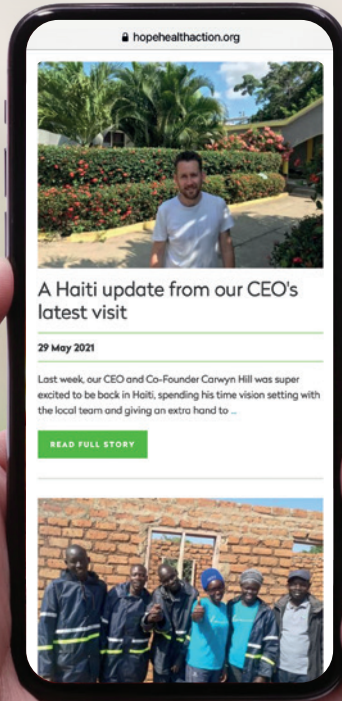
hopehealthaction.org

A Haiti update from our CEO's latest visit

29 May 2021

Last week, our CEO and Co-Founder Carwyn Hill was super excited to be back in Haiti, spending his time vision setting with the local team and giving an extra hand to ...

READ FULL STORY